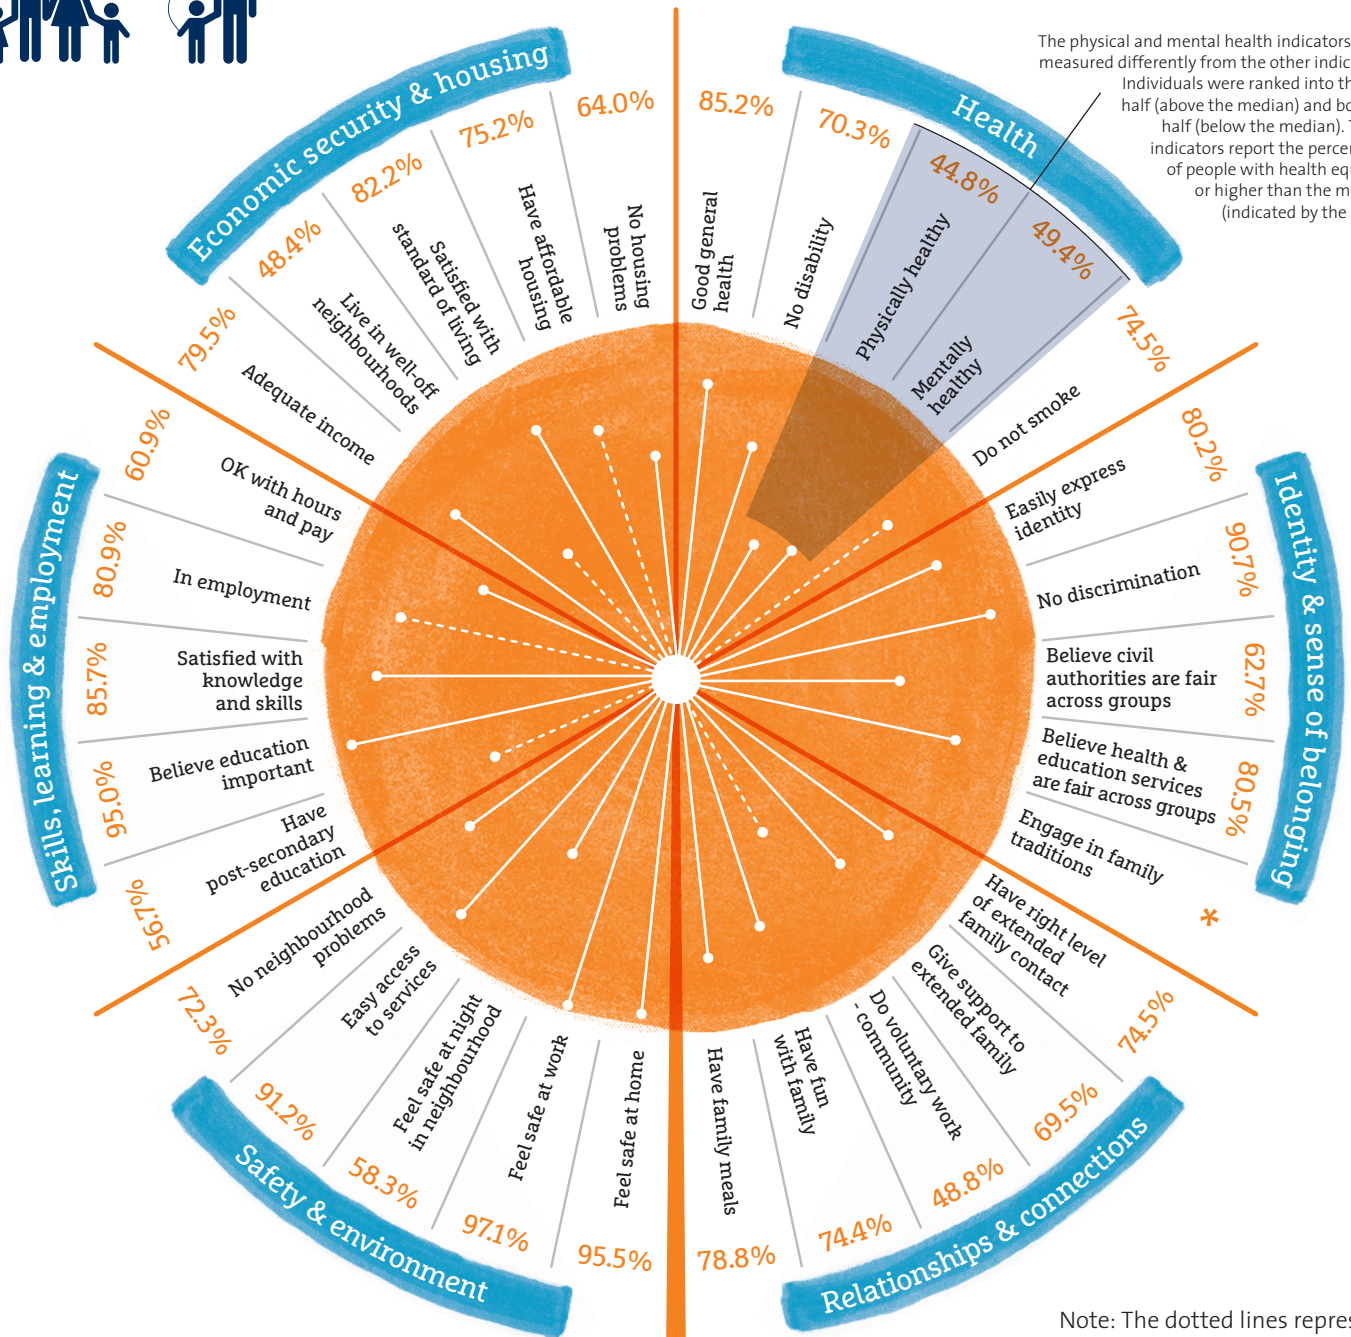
Economic security & housing

64.0%
No housing problems

75.2%
Have affordable housing

82.2%
Satisfied with standard of living

48.4%
Live in well-off neighbourhoods

79.5%
Adequate income

Health

85.2%
Good general health

70.3%
No disability

44.8%
Physically healthy

49.4%
Mentally healthy

74.5%
Do not smoke

The physical and mental health indicators measured differently from the other indic Individuals were ranked into th half (above the median) and bo half (below the median). T indicators report the percen of people with health eq or higher than the m (indicated by the

Identity & sense of belonging

80.2%
Easily express identity

90.7%
No discrimination

62.7%
Believe civil authorities are fair across groups

80.5%
Believe health & education services are fair across groups

*
Engage in family traditions

Relationships & connections

74.5%
Have right level of extended family contact

69.5%
Give support to extended family

48.8%
Do voluntary work - community

74.4%
Have fun with family

78.8%
Have family meals

Safety & environment

95.5%
Feel safe at home

97.1%
Feel safe at work

58.3%
Feel safe at night in neighbourhood

91.2%
Easy access to services

72.3%
No neighbourhood problems

Skills, learning & employment

56.7%
Have post-secondary education

95.0%
Believe education important

85.7%
Satisfied with knowledge and skills

80.9%
In employment

60.9%
OK with hours and pay

Note: The dotted lines repres